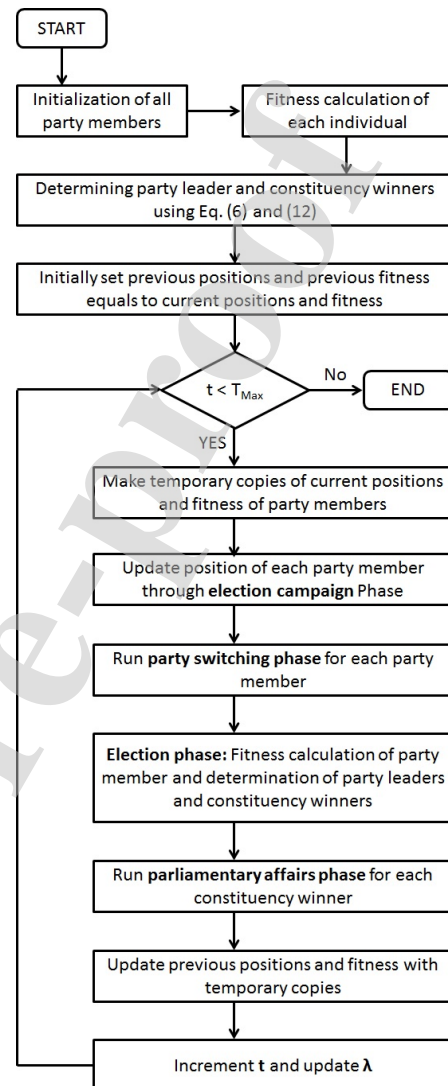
START

Initialization of all party members

Fitness calculation of each individual

Determining party leader and constituency winners using Eq. (6) and (12)

Initially set previous positions and previous fitness equals to current positions and fitness

$t < T_{Max}$

No

END

YES

Make temporary copies of current positions and fitness of party members

Update position of each party member through **election campaign** Phase

Run **party switching phase** for each party member

**Election phase:** Fitness calculation of party member and determination of party leaders and constituency winners

Run **parliamentary affairs phase** for each constituency winner

Update previous positions and fitness with temporary copies

Increment **t** and update **λ**